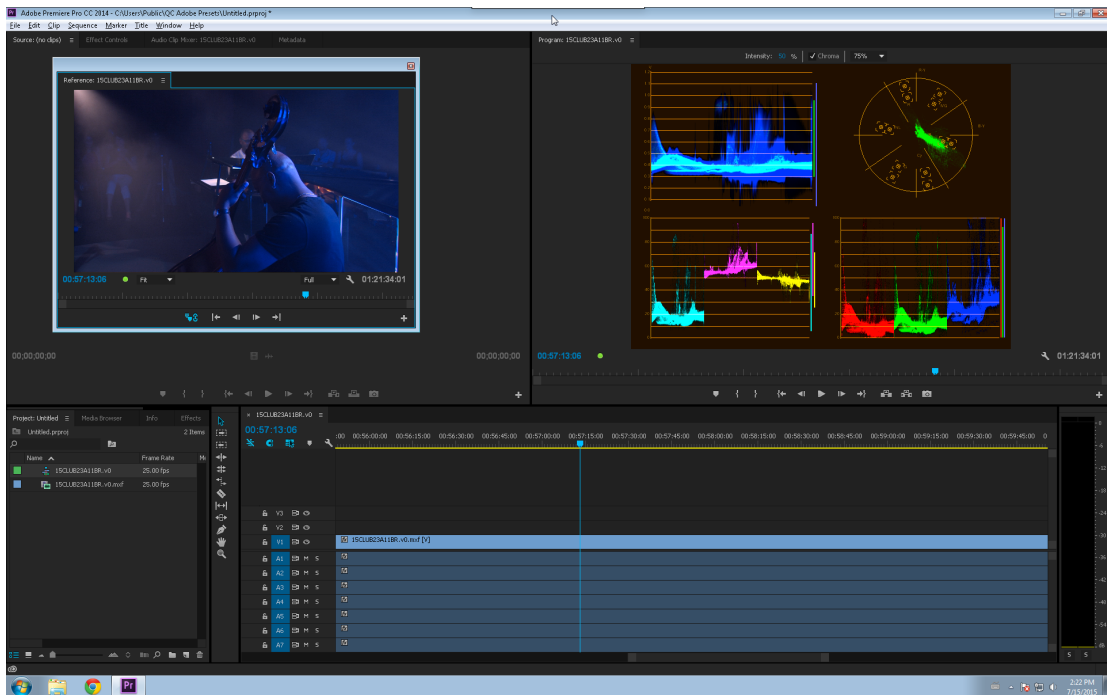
Adobe Premiere Pro CC 2014 - C:\Users\Public\QC Adobe Presets\Untitled.prproj *

File Edit Clip Sequence Marker Title Window Help

Source: (no clips) ≡ Effect Controls Audio Clip Mixer: 15CLUB23A11BR.v0 Metadata

Reference: 15CLUB23A11BR.v0 ≡

00:57:13:06 Fit Full 01:21:34:01

00;00;00;00 00;00;00;00

Program: 15CLUB23A11BR.v0 ≡

Intensity: 50 % ✓ Chroma 75%

00:57:13:06 01:21:34:01

Project: Untitled ≡ Media Browser Info Effects

Untitled.prproj 2 Items

| Name | Frame Rate |
|---|---|
| 15CLUB23A11BR.v0 | 25.00 fps |
| 15CLUB23A11BR.v0.mxf | 25.00 fps |

× 15CLUB23A11BR.v0 ≡

00:57:13:06

:00 00:56:00:00 00:56:15:00 00:56:30:00 00:56:45:00 00:57:00:00 00:57:15:00 00:57:30:00 00:57:45:00 00:58:00:00 00:58:15:00 00:58:30:00 00:58:45:00 00:59:00:00 00:59:15:00 00:59:30:00 00:59:45:00 0

V3
V2
V1 15CLUB23A11BR.v0.mxf [V]
A1 M S
A2 M S
A3 M S
A4 M S
A5 M S
A6 M S
A7 M S

S S

2:22 PM
7/15/2015